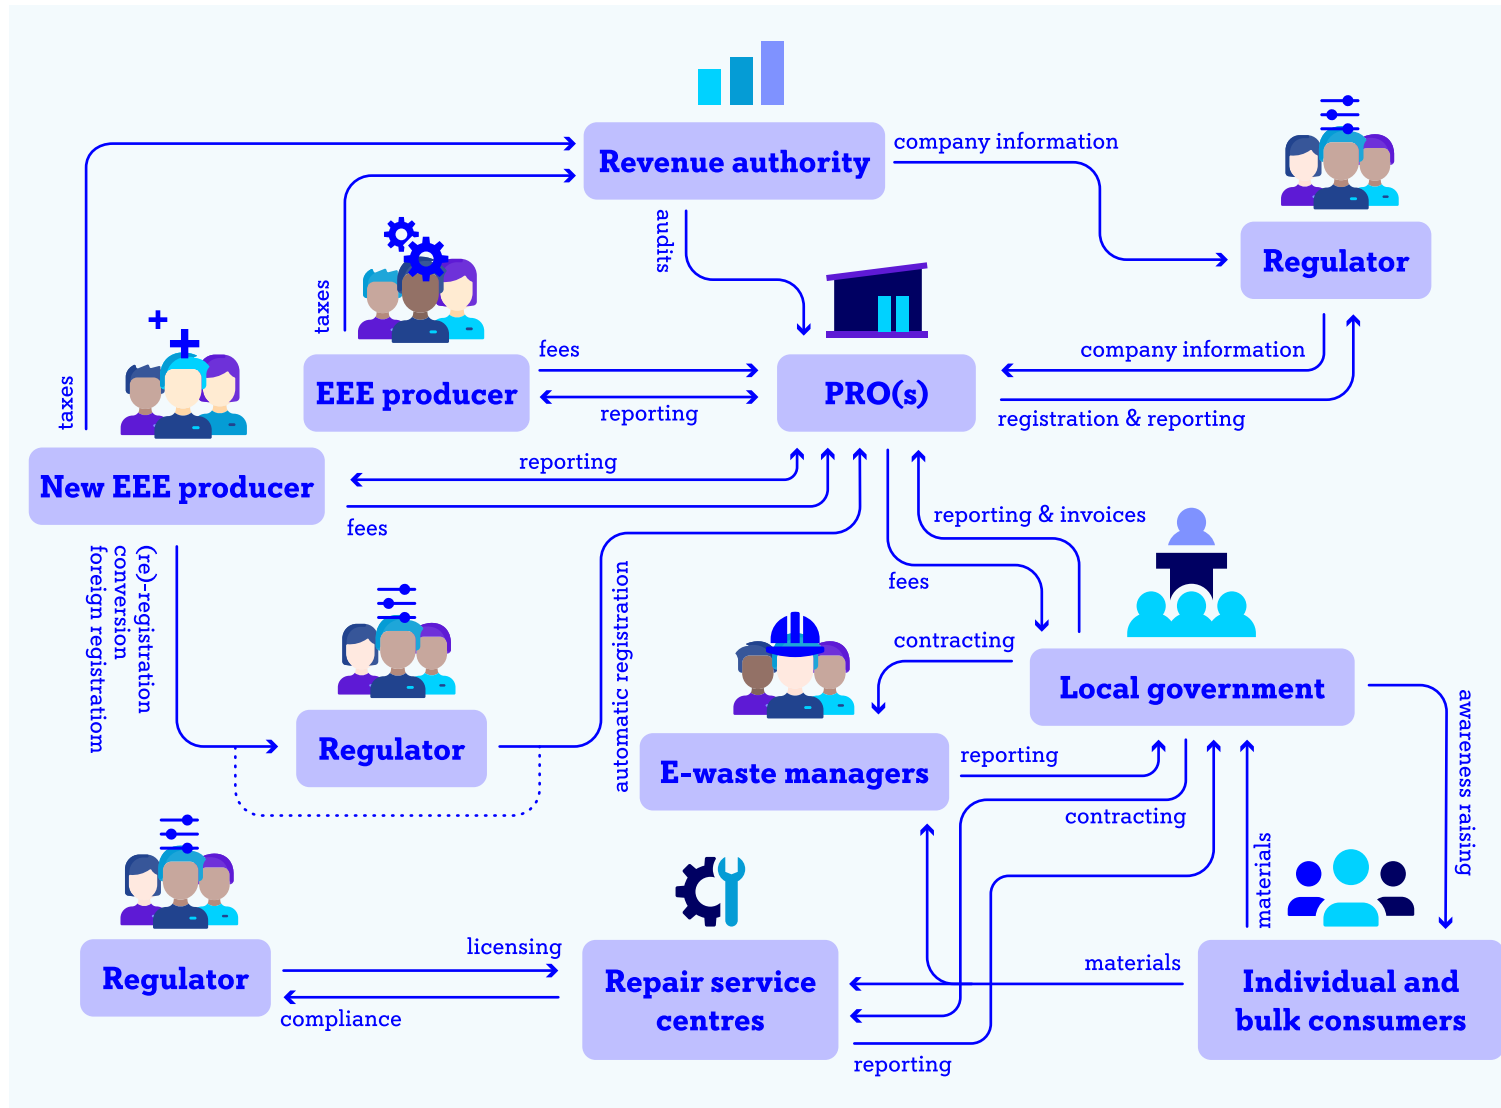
Revenue authority

company information

Regulator

audits

taxes

taxes

EEE producer

fees

reporting

PRO(s)

company information

registration & reporting

New EEE producer

reporting

fees

reporting & invoices

(re)-registration
conversion
foreign registration

automatic registration

fees

contracting

Local government

Regulator

E-waste managers

reporting

contracting

awareness raising

materials

Regulator

licensing

compliance

Repair service centres

materials

Individual and bulk consumers

reporting